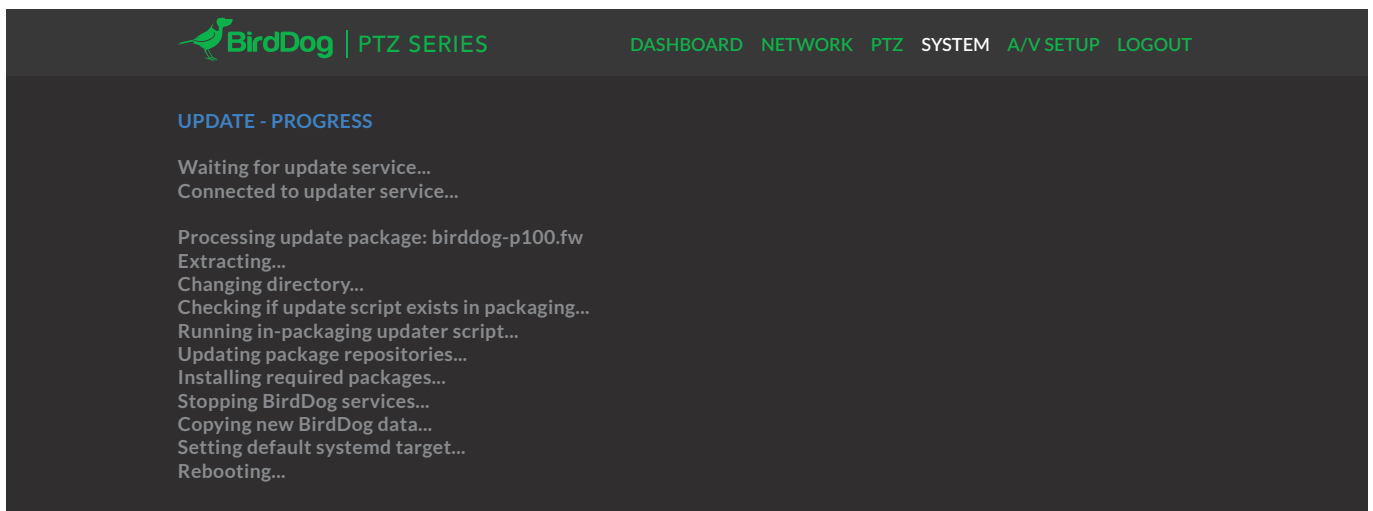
BirdDog | PTZ SERIES

DASHBOARD NETWORK PTZ SYSTEM A/V SETUP LOGOUT

UPDATE - PROGRESS

Waiting for update service...
Connected to updater service...

Processing update package: birddog-p100.fw
Extracting...
Changing directory...
Checking if update script exists in packaging...
Running in-packaging updater script...
Updating package repositories...
Installing required packages...
Stopping BirdDog services...
Copying new BirdDog data...
Setting default systemd target...
Rebooting...